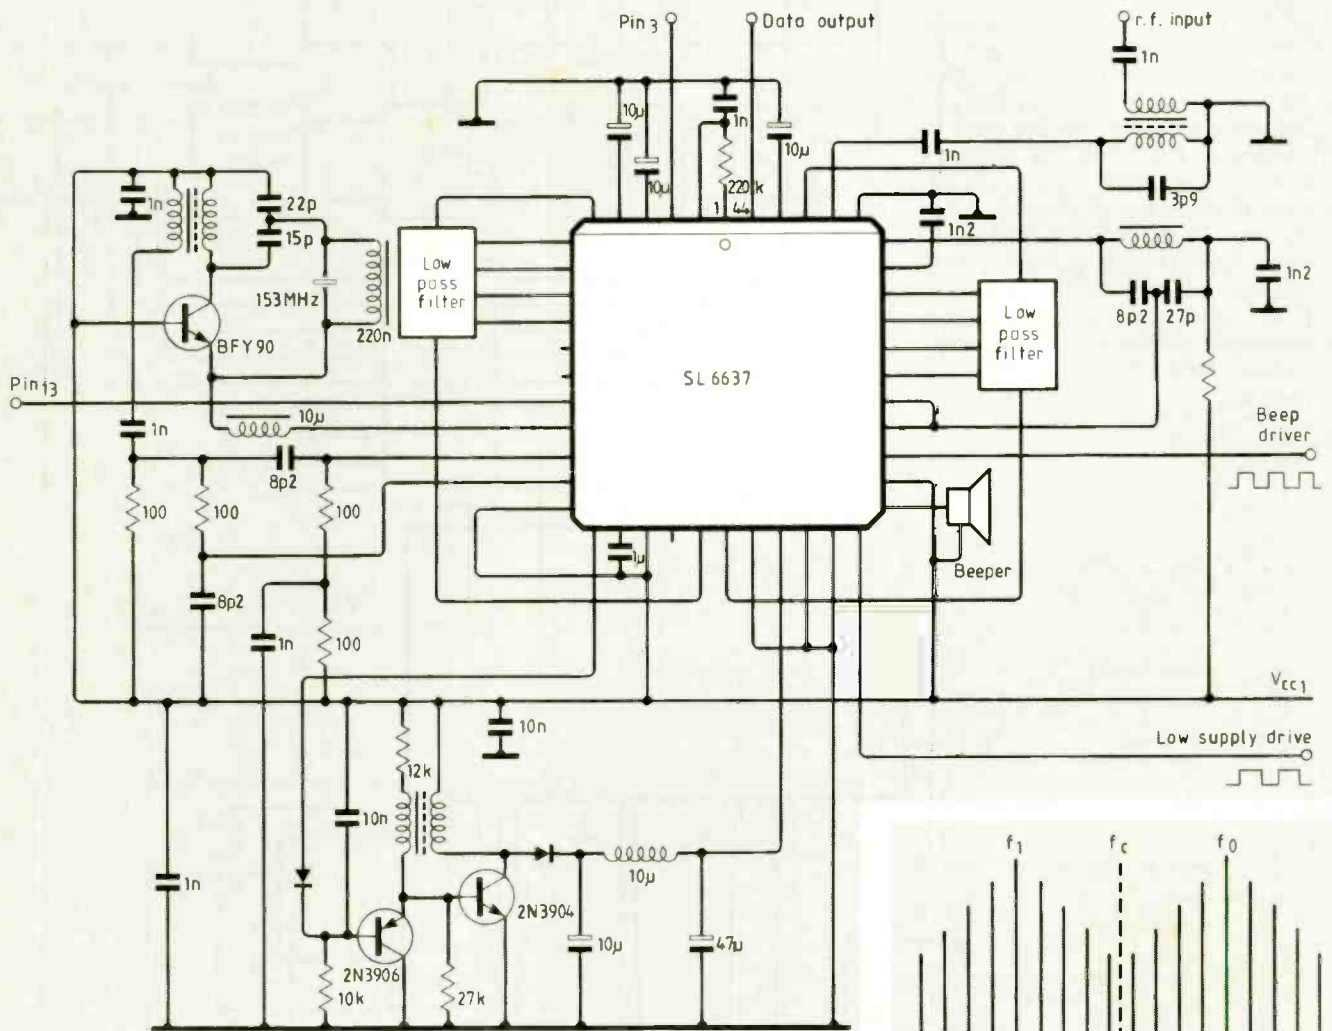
Pin 3
Data output
r.f. input
1n
10μ
1n
10μ
10μ
220k
1n
3p9
1n
22p
15p
153MHz
220n
Low pass filter
1n2
1n2
8p2
27p
BFY90
Low pass filter
SL 6637
Pin 13
10μ
1n
Beep driver
8p2
100
100
100
1μ
Beeper
8p2
1n
100
$V_{cc1}$
10n
Low supply drive
12k
10n
10μ
2N3904
2N3906
10μ
47μ
10k
27k
1n
$f_1$
$f_c$
$f_0$